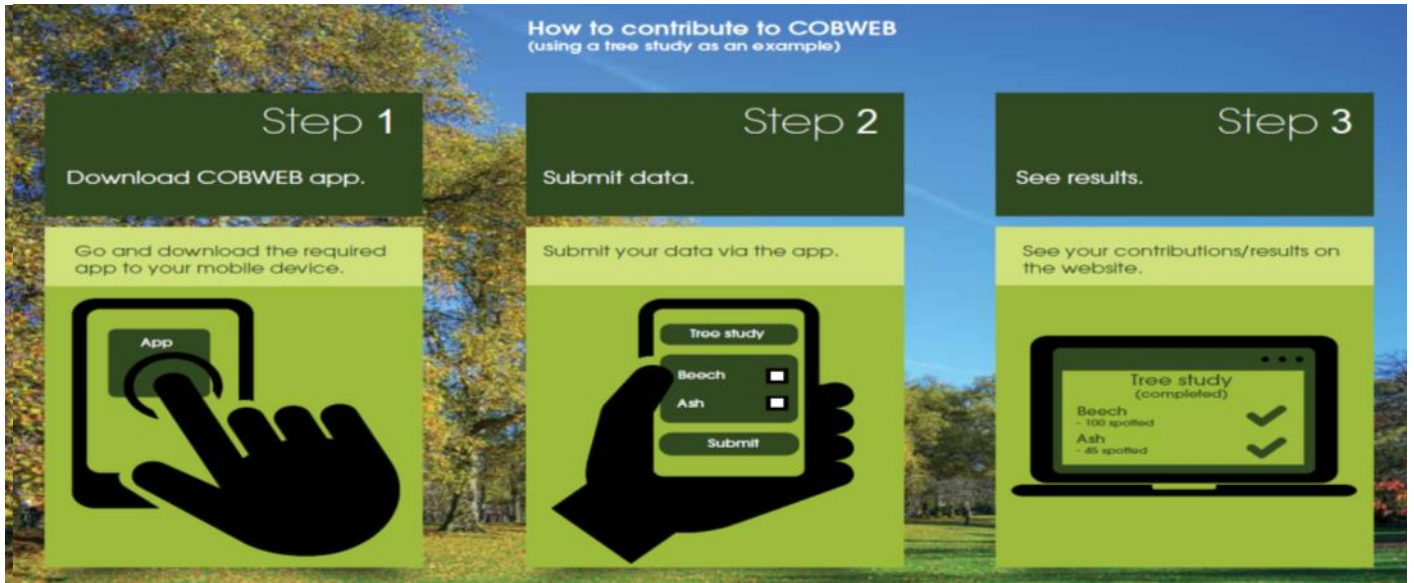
How to contribute to COBWEB
(using a tree study as an example)

Step 1

Download COBWEB app.

Go and download the required app to your mobile device.

App

Step 2

Submit data.

Submit your data via the app.

Tree study

Beech

Ash

Submit

Step 3

See results.

See your contributions/results on the website.

Tree study
(completed)

Beech
- 100 spotted

Ash
- 45 spotted